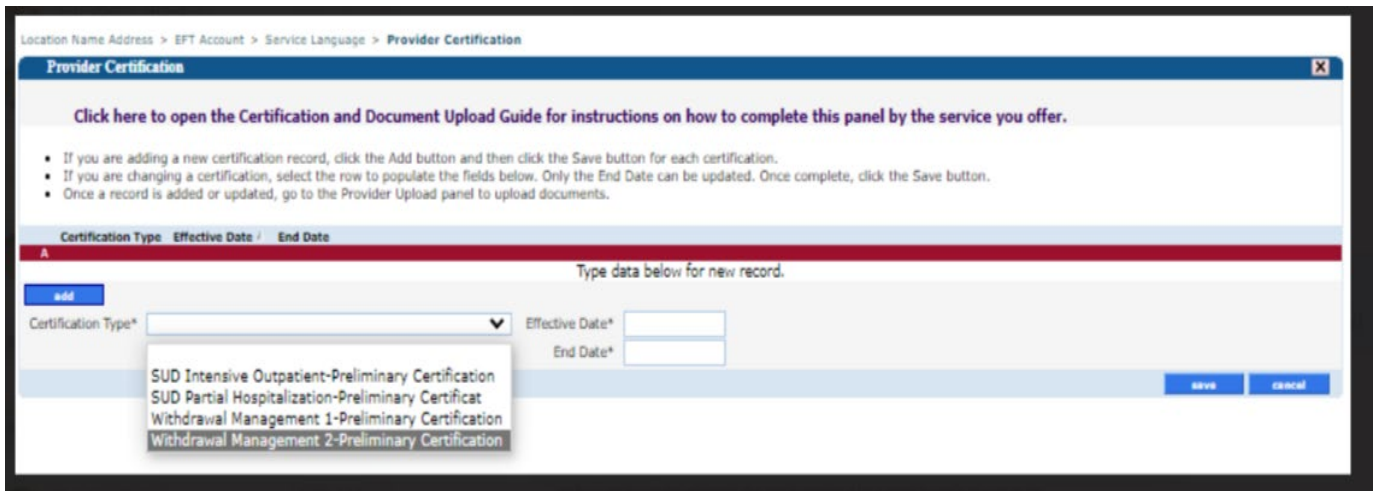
Location Name Address > EFT Account > Service Language > Provider Certification

Provider Certification

Click here to open the Certification and Document Upload Guide for instructions on how to complete this panel by the service you offer.

- If you are adding a new certification record, click the Add button and then click the Save button for each certification.
- If you are changing a certification, select the row to populate the fields below. Only the End Date can be updated. Once complete, click the Save button.
- Once a record is added or updated, go to the Provider Upload panel to upload documents.

| Certification Type | Effective Date | End Date |
|---|---|---|
| A | | |

Type data below for new record.

add

Certification Type*

Effective Date*

End Date*

SUD Intensive Outpatient-Preliminary Certification
SUD Partial Hospitalization-Preliminary Certificat
Withdrawal Management 1-Preliminary Certification
Withdrawal Management 2-Preliminary Certification

save cancel